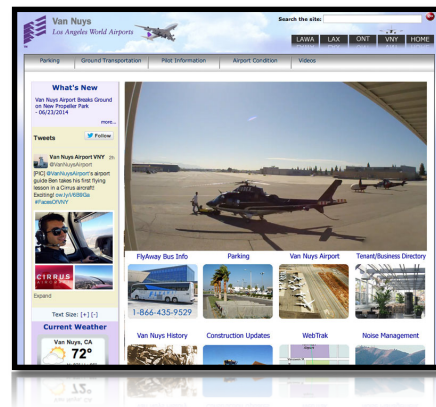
Van Nuys
Los Angeles World Airports

Search the site:

LAWA LAX ONT VNY HOME

Parking | Ground Transportation | Pilot Information | Airport Condition | Videos

What's New

Van Nuys Airport Breaks Ground on New Propeller Park - 06/23/2014

more...

Tweets

Follow

Van Nuys Airport VNY 2h
@VanNuysAirport

[PIC] @VanNuysAirport's airport guide Ben takes his first flying lesson in a Cirrus aircraft! Exciting! ow.ly/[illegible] #FacesOfVNY

CIRRUS

Expand

Text Size: [+] [-]

Current Weather

Van Nuys, CA

72°

FlyAway Bus Info

1-866-435-9529

Parking

Van Nuys Airport

Tenant/Business Directory

Van Nuys History

Construction Updates

WebTrak

Noise Management